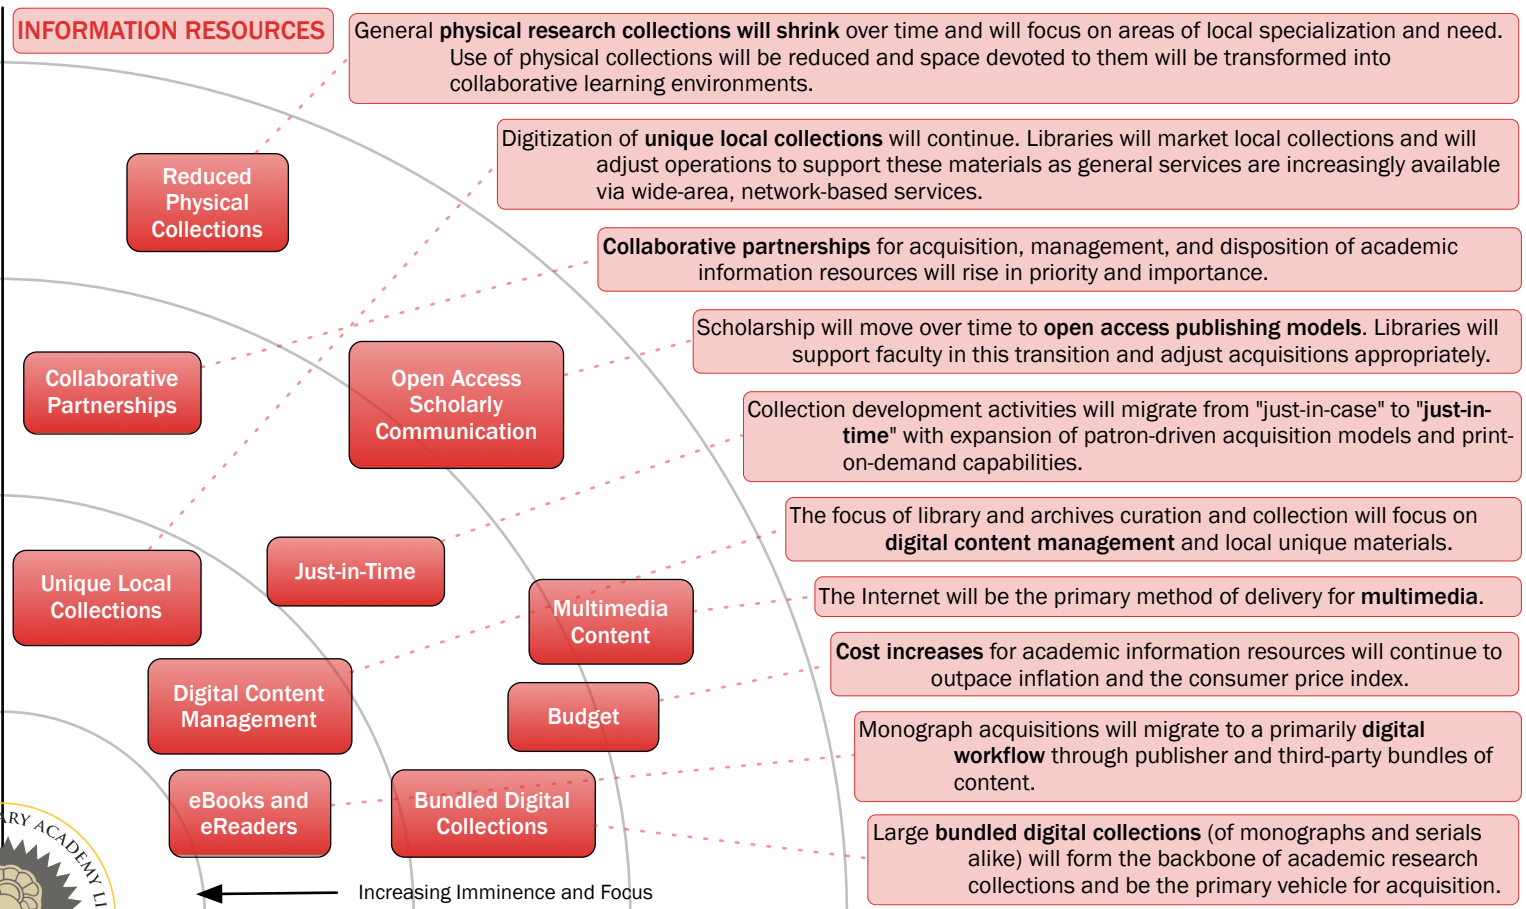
INFORMATION RESOURCES

General physical research collections will shrink over time and will focus on areas of local specialization and need. Use of physical collections will be reduced and space devoted to them will be transformed into collaborative learning environments.

Digitization of unique local collections will continue. Libraries will market local collections and will adjust operations to support these materials as general services are increasingly available via wide-area, network-based services.

Collaborative partnerships for acquisition, management, and disposition of academic information resources will rise in priority and importance.

Scholarship will move over time to open access publishing models. Libraries will support faculty in this transition and adjust acquisitions appropriately.

Collection development activities will migrate from "just-in-case" to "just-in-time" with expansion of patron-driven acquisition models and print-on-demand capabilities.

The focus of library and archives curation and collection will focus on digital content management and local unique materials.

The Internet will be the primary method of delivery for multimedia.

Cost increases for academic information resources will continue to outpace inflation and the consumer price index.

Monograph acquisitions will migrate to a primarily digital workflow through publisher and third-party bundles of content.

Large bundled digital collections (of monographs and serials alike) will form the backbone of academic research collections and be the primary vehicle for acquisition.

Reduced Physical Collections

Collaborative Partnerships

Open Access Scholarly Communication

Unique Local Collections

Just-in-Time

Multimedia Content

Digital Content Management

Budget

eBooks and eReaders

Bundled Digital Collections

Increasing Imminence and Focus

RY ACADEMY LI